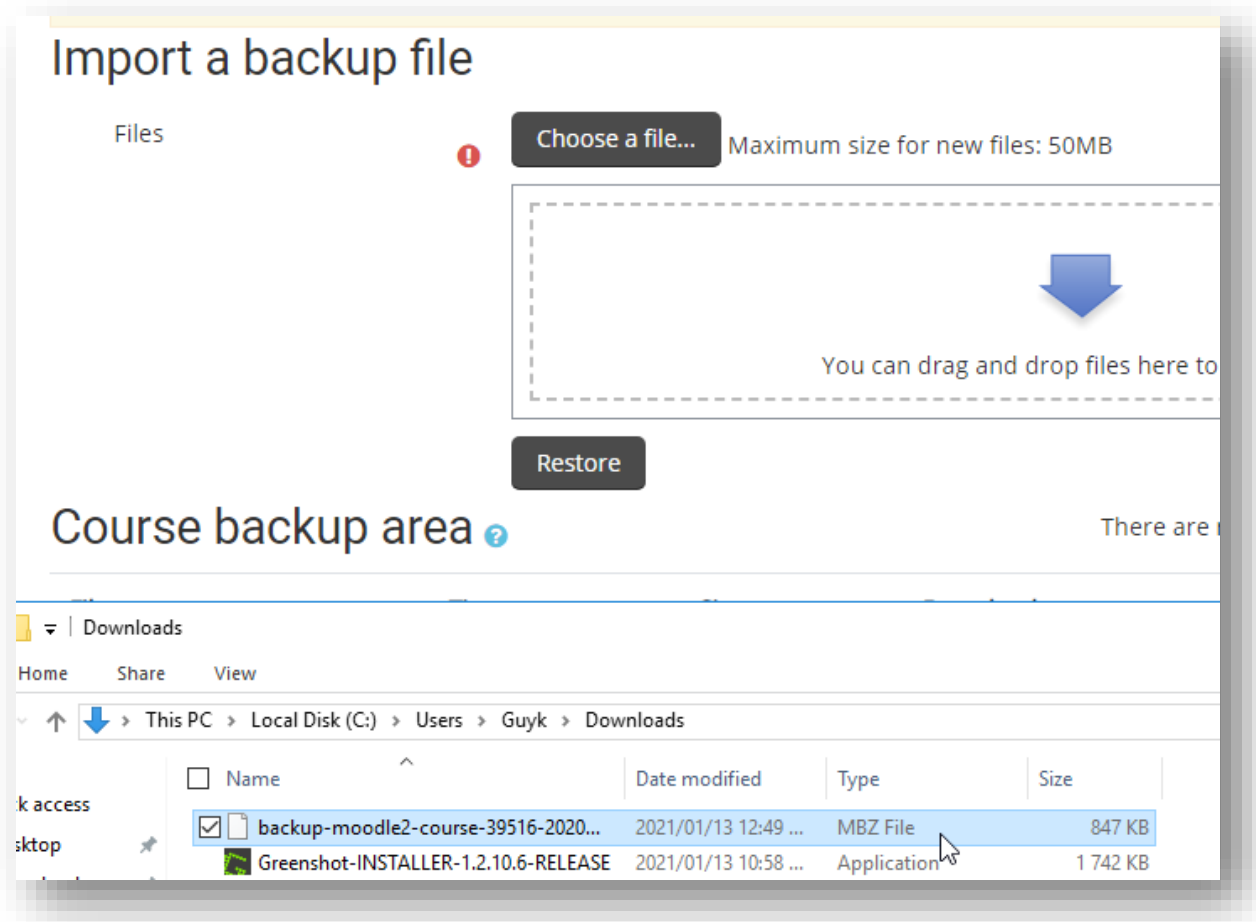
Import a backup file

Files

Choose a file... Maximum size for new files: 50MB

You can drag and drop files here to

Restore

Course backup area

There are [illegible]

Downloads

Home Share View

This PC › Local Disk (C:) › Users › Guyk › Downloads

k access

sktop

| Name | Date modified | Type | Size |
|---|---|---|---|
| backup-moodle2-course-39516-2020... | 2021/01/13 12:49 ... | MBZ File | 847 KB |
| Greenshot-INSTALLER-1.2.10.6-RELEASE | 2021/01/13 10:58 ... | Application | 1 742 KB |